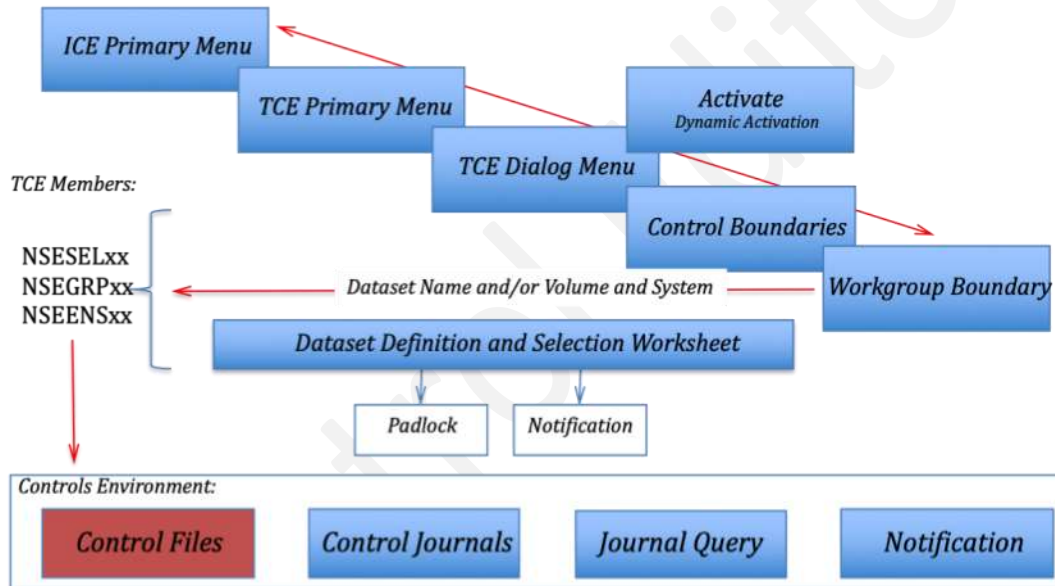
ICE Primary Menu

TCE Primary Menu

Activate
Dynamic Activation

TCE Dialog Menu

TCE Members:

Control Boundaries

NSESELxx
NSEGRPxx
NSEENSxx

Dataset Name and/or Volume and System

Workgroup Boundary

Dataset Definition and Selection Worksheet

Padlock

Notification

Controls Environment:

Control Files

Control Journals

Journal Query

Notification